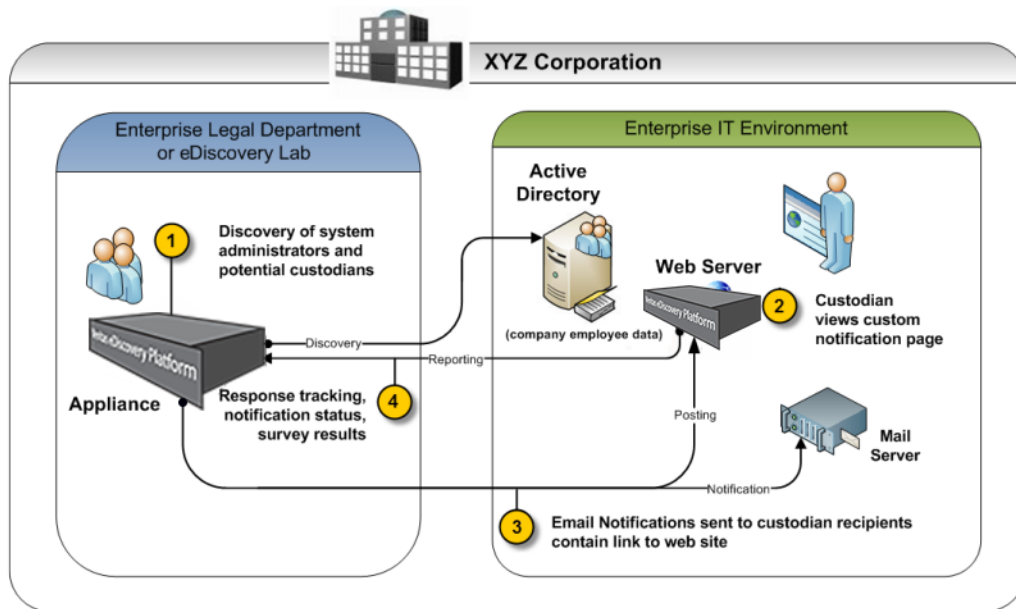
XYZ Corporation

Enterprise Legal Department or eDiscovery Lab

1 Discovery of system administrators and potential custodians

Veritas eDiscovery Platform

Appliance

4 Response tracking, notification status, survey results

Enterprise IT Environment

Active Directory

(company employee data)

Web Server

Veritas eDiscovery Platform

2 Custodian views custom notification page

Mail Server

Discovery

Reporting

Posting

Notification

3 Email Notifications sent to custodian recipients contain link to web site